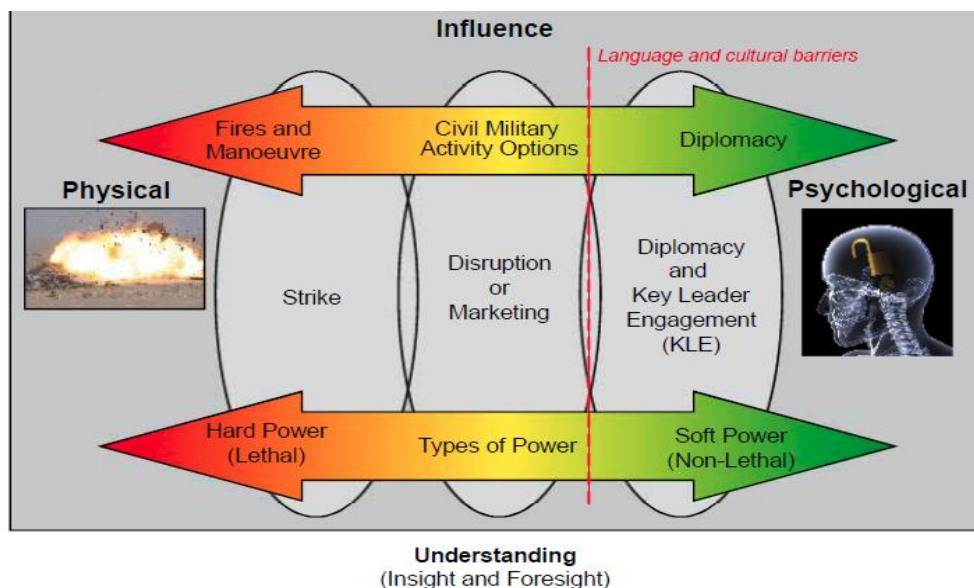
Influence

Language and cultural barriers

Fires and Manoeuvre

Civil Military Activity Options

Diplomacy

Physical

Psychological

Strike

Disruption or Marketing

Diplomacy and Key Leader Engagement (KLE)

Hard Power (Lethal)

Types of Power

Soft Power (Non-Lethal)

Understanding
(Insight and Foresight)